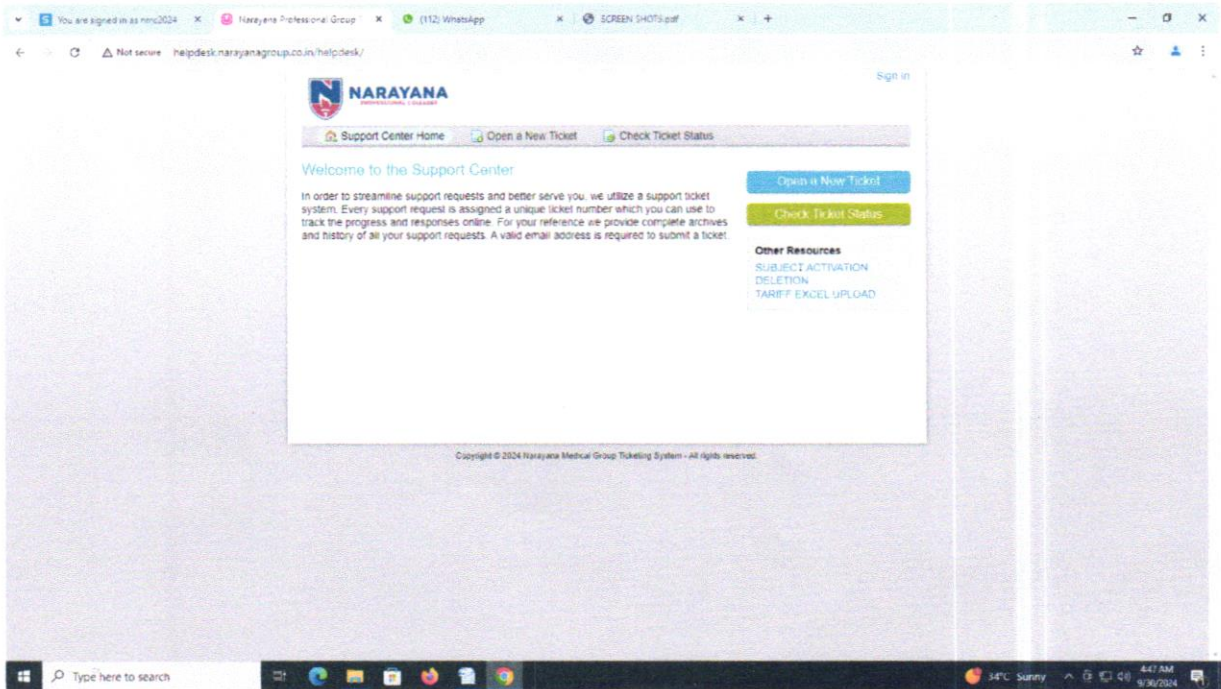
You are signed in as nmc2024 ×
Narayana Professional Group ×
(112) WhatsApp ×
SCREEN SHOTS.pdf ×

Not secure helpdesk.narayanagroup.co.in/helpdesk/

Sign in

NARAYANA
PROFESSIONAL COLLEGES

Support Center Home
Open a New Ticket
Check Ticket Status

Welcome to the Support Center

In order to streamline support requests and better serve you, we utilize a support ticket system. Every support request is assigned a unique ticket number which you can use to track the progress and responses online. For your reference we provide complete archives and history of all your support requests. A valid email address is required to submit a ticket.

Open a New Ticket

Check Ticket Status

Other Resources
SUBJECT ACTIVATION
DELETION
TARIFF EXCEL UPLOAD

Copyright © 2024 Narayana Medical Group Ticketing System - All rights reserved.

Type here to search

34°C Sunny

4:47 AM
9/30/2024